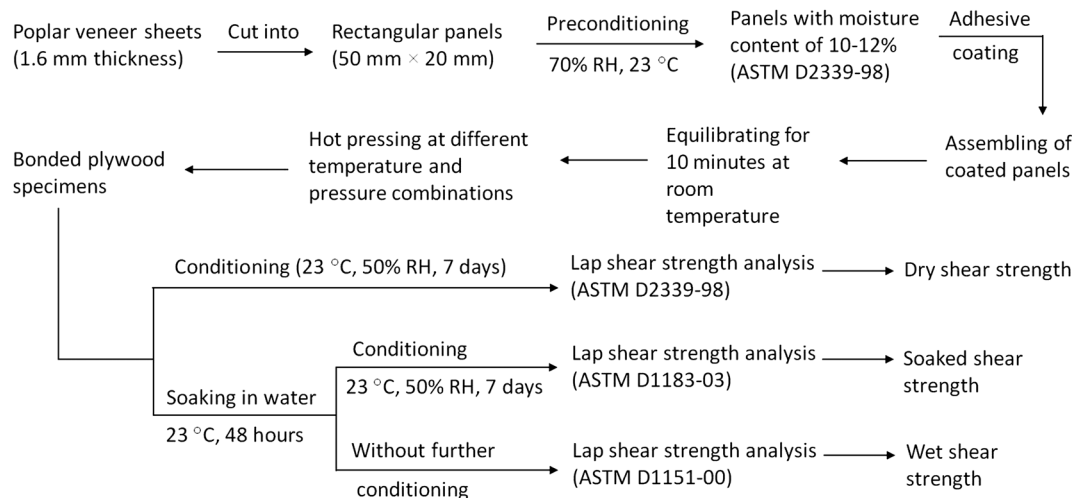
Poplar veneer sheets (1.6 mm thickness)

Cut into

Rectangular panels (50 mm × 20 mm)

Preconditioning

70% RH, 23 °C

Panels with moisture content of 10-12% (ASTM D2339-98)

Adhesive coating

Assembling of coated panels

Equilibrating for 10 minutes at room temperature

Hot pressing at different temperature and pressure combinations

Bonded plywood specimens

Conditioning (23 °C, 50% RH, 7 days)

Lap shear strength analysis (ASTM D2339-98)

Dry shear strength

Soaking in water

23 °C, 48 hours

Conditioning

23 °C, 50% RH, 7 days

Lap shear strength analysis (ASTM D1183-03)

Soaked shear strength

Without further conditioning

Lap shear strength analysis (ASTM D1151-00)

Wet shear strength